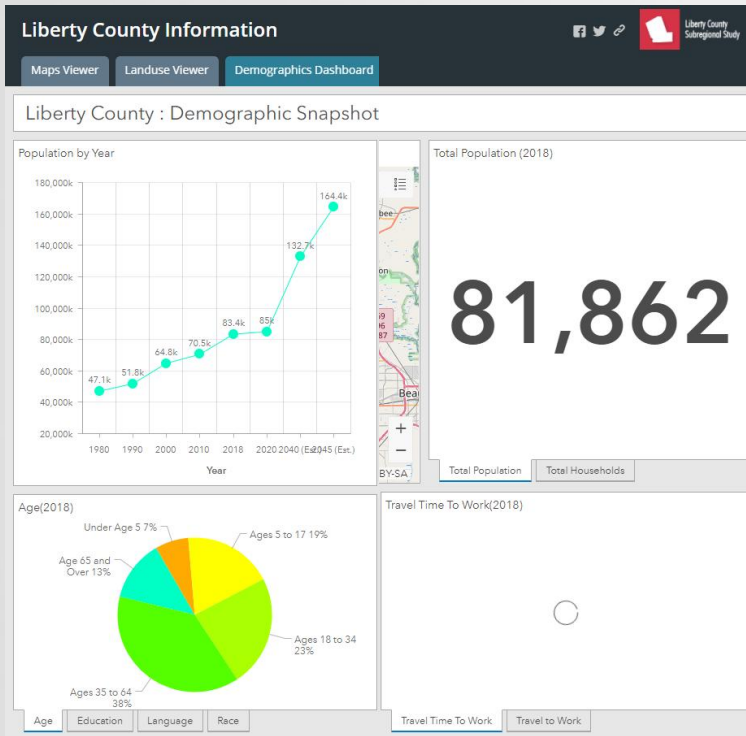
Liberty County Information

Liberty County Subregional Study

Maps Viewer
Landuse Viewer
Demographics Dashboard

Liberty County : Demographic Snapshot

Population by Year

180,000k
160,000k
140,000k
120,000k
100,000k
80,000k
60,000k
40,000k
20,000k

47.1k
51.8k
64.8k
70.5k
83.4k
85k
132.7k
164.4k

1980
1990
2000
2010
2018
2020
2040 (Est.)
2045 (Est.)

Year

bee
on
59
06
87
Bea
+
−
BY-SA

Total Population (2018)

81,862

Total Population
Total Households

Age(2018)

Under Age 5 7%
Ages 5 to 17 19%
Age 65 and Over 13%
Ages 18 to 34 23%
Ages 35 to 64 38%

Age
Education
Language
Race

Travel Time To Work(2018)

Travel Time To Work
Travel to Work